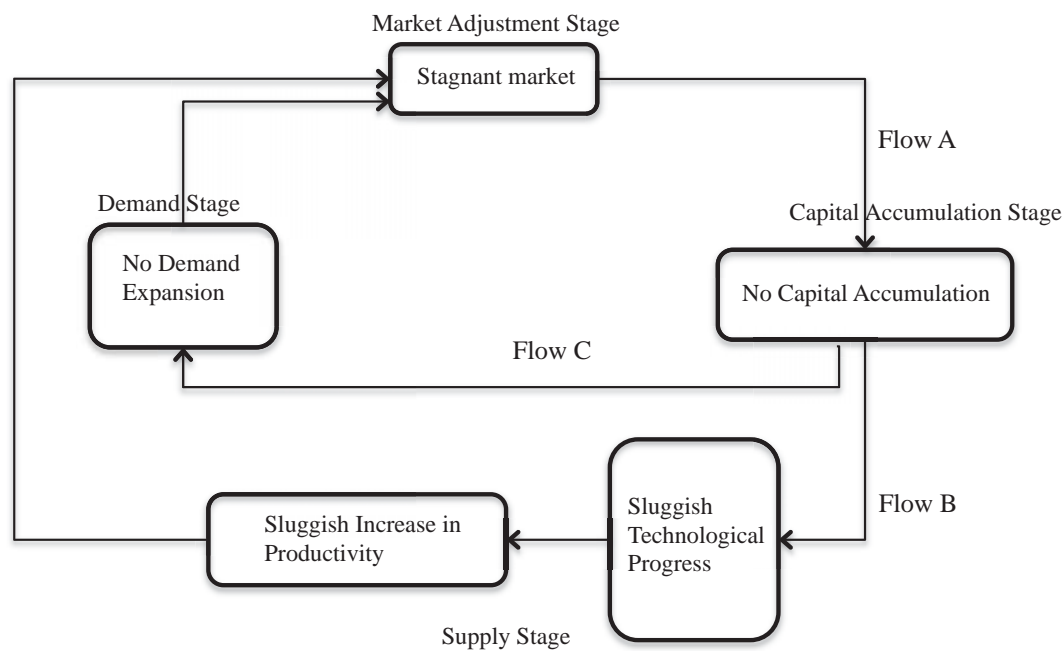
Market Adjustment Stage

Stagnant market

Flow A

Demand Stage

Capital Accumulation Stage

No Demand Expansion

No Capital Accumulation

Flow C

Flow B

Sluggish Increase in Productivity

Sluggish Technological Progress

Supply Stage